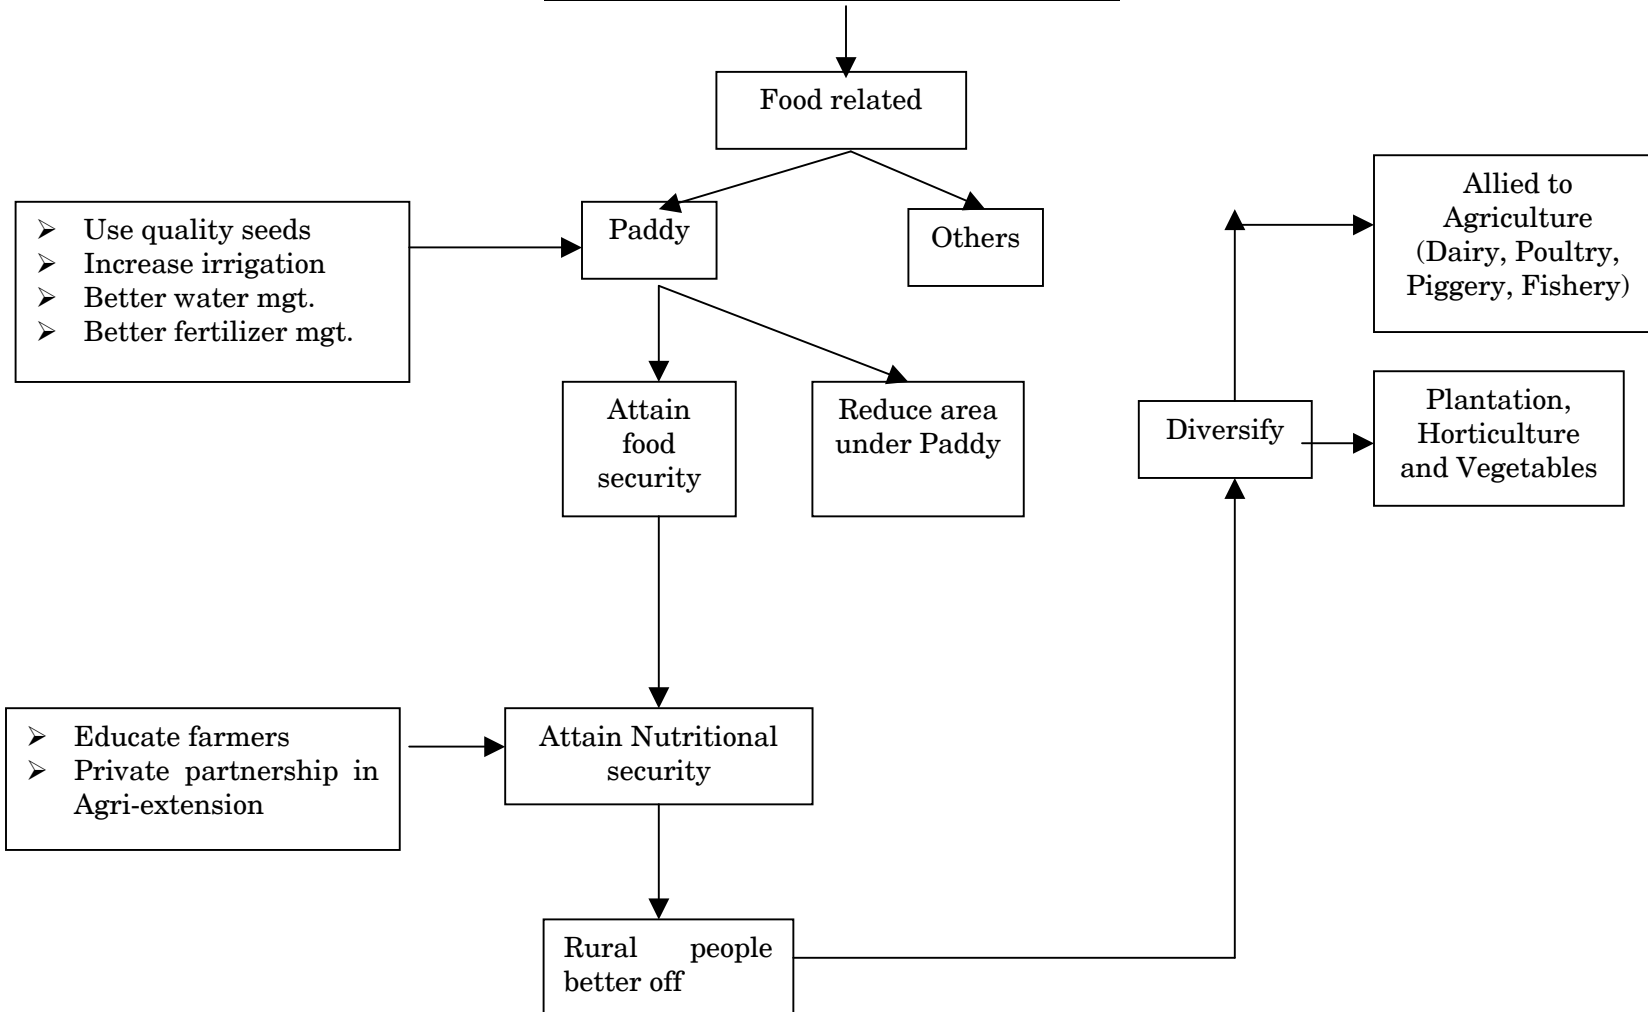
Food related

Use quality seeds
Increase irrigation
Better water mgt.
Better fertilizer mgt.

Paddy

Others

Allied to Agriculture (Dairy, Poultry, Piggery, Fishery)

Attain food security

Reduce area under Paddy

Diversify

Plantation, Horticulture and Vegetables

Educate farmers
Private partnership in Agri-extension

Attain Nutritional security

Rural people better off